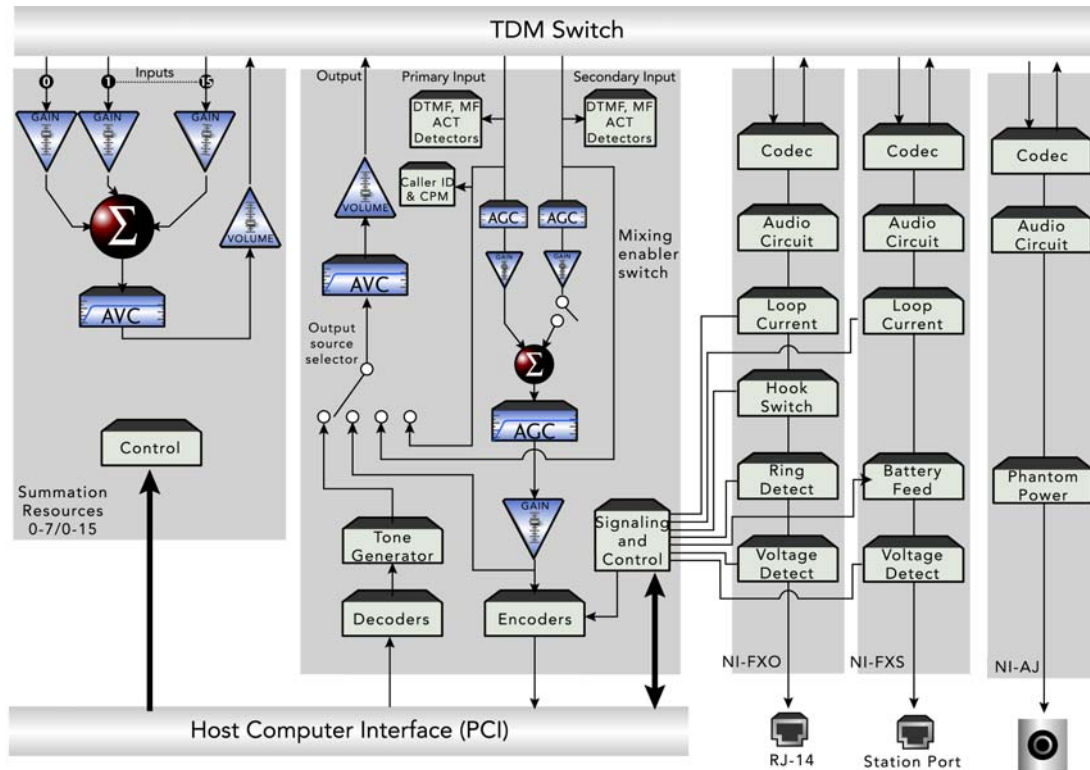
TDM Switch

0 1 Inputs 15

GAIN GAIN GAIN

$\Sigma$

VOLUME

AVC

Control

Summation Resources 0-7/0-15

Output Primary Input Secondary Input

DTMF, MF ACT Detectors

DTMF, MF ACT Detectors

Caller ID & CPM

VOLUME

AGC AGC

GAIN GAIN

Mixing enabler switch

AVC

Output source selector

$\Sigma$

AGC

GAIN

Tone Generator

Decoders

Encoders

Signaling and Control

Codec

Audio Circuit

Loop Current

Hook Switch

Ring Detect

Voltage Detect

NI-FXO

Codec

Audio Circuit

Loop Current

Battery Feed

Voltage Detect

NI-FXS

Codec

Audio Circuit

Phantom Power

NI-AJ

Host Computer Interface (PCI)

RJ-14

Station Port